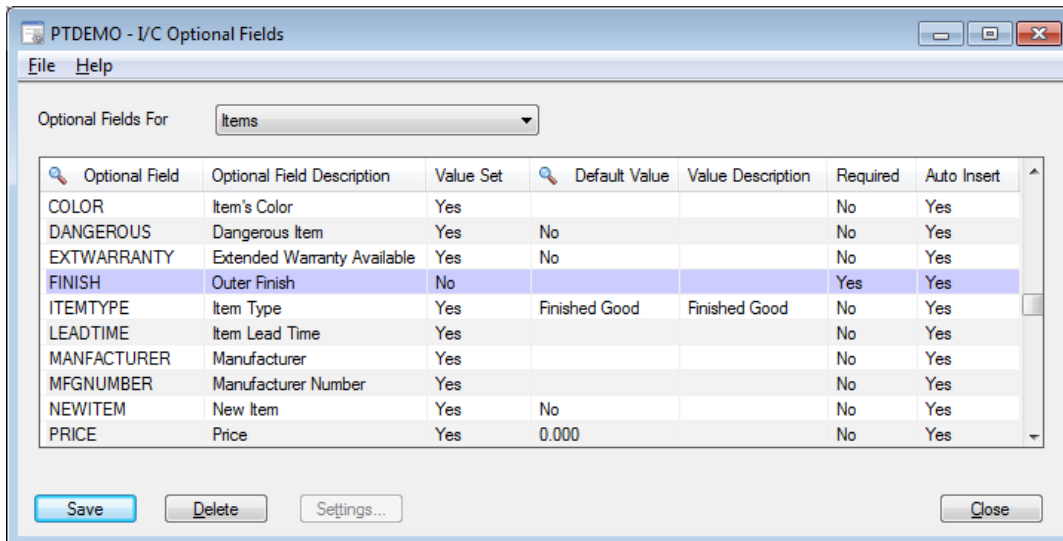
PTDEMO - I/C Optional Fields

File Help

Optional Fields For Items

| Optional Field | Optional Field Description | Value Set | Default Value | Value Description | Required | Auto Insert |
|---|---|---|---|---|---|---|
| COLOR | Item's Color | Yes | | | No | Yes |
| DANGEROUS | Dangerous Item | Yes | No | | No | Yes |
| EXTWARRANTY | Extended Warranty Available | Yes | No | | No | Yes |
| FINISH | Outer Finish | No | | | Yes | Yes |
| ITEMTYPE | Item Type | Yes | Finished Good | Finished Good | No | Yes |
| LEADTIME | Item Lead Time | Yes | | | No | Yes |
| MANFACTURER | Manufacturer | Yes | | | No | Yes |
| MFGNUMBER | Manufacturer Number | Yes | | | No | Yes |
| NEWITEM | New Item | Yes | No | | No | Yes |
| PRICE | Price | Yes | 0.000 | | No | Yes |

Save Delete Settings... Close